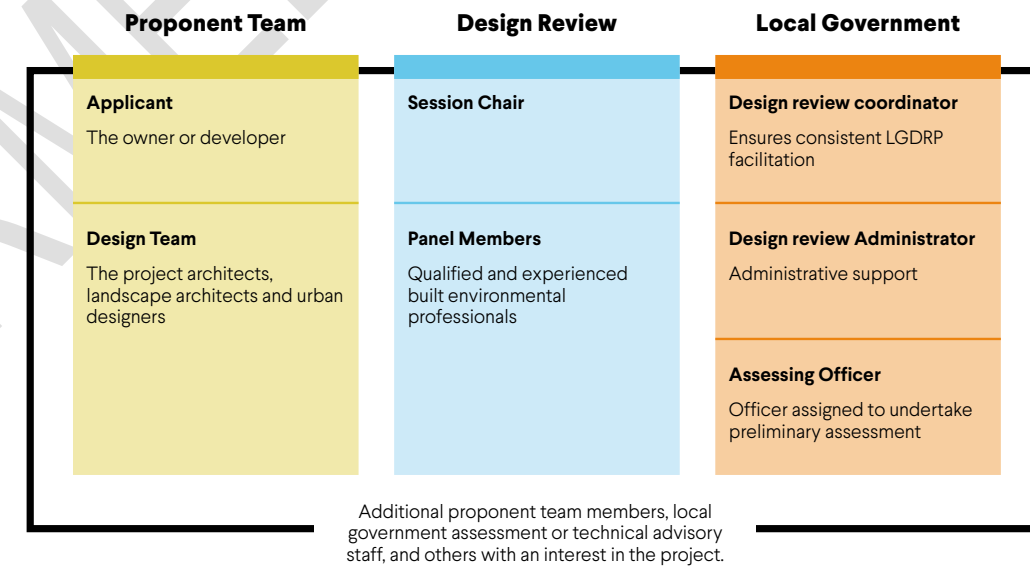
Proponent Team

Applicant

The owner or developer

Design Team

The project architects, landscape architects and urban designers

Design Review

Session Chair

Panel Members

Qualified and experienced built environmental professionals

Local Government

Design review coordinator

Ensures consistent LGDRP facilitation

Design review Administrator

Administrative support

Assessing Officer

Officer assigned to undertake preliminary assessment

Additional proponent team members, local government assessment or technical advisory staff, and others with an interest in the project.